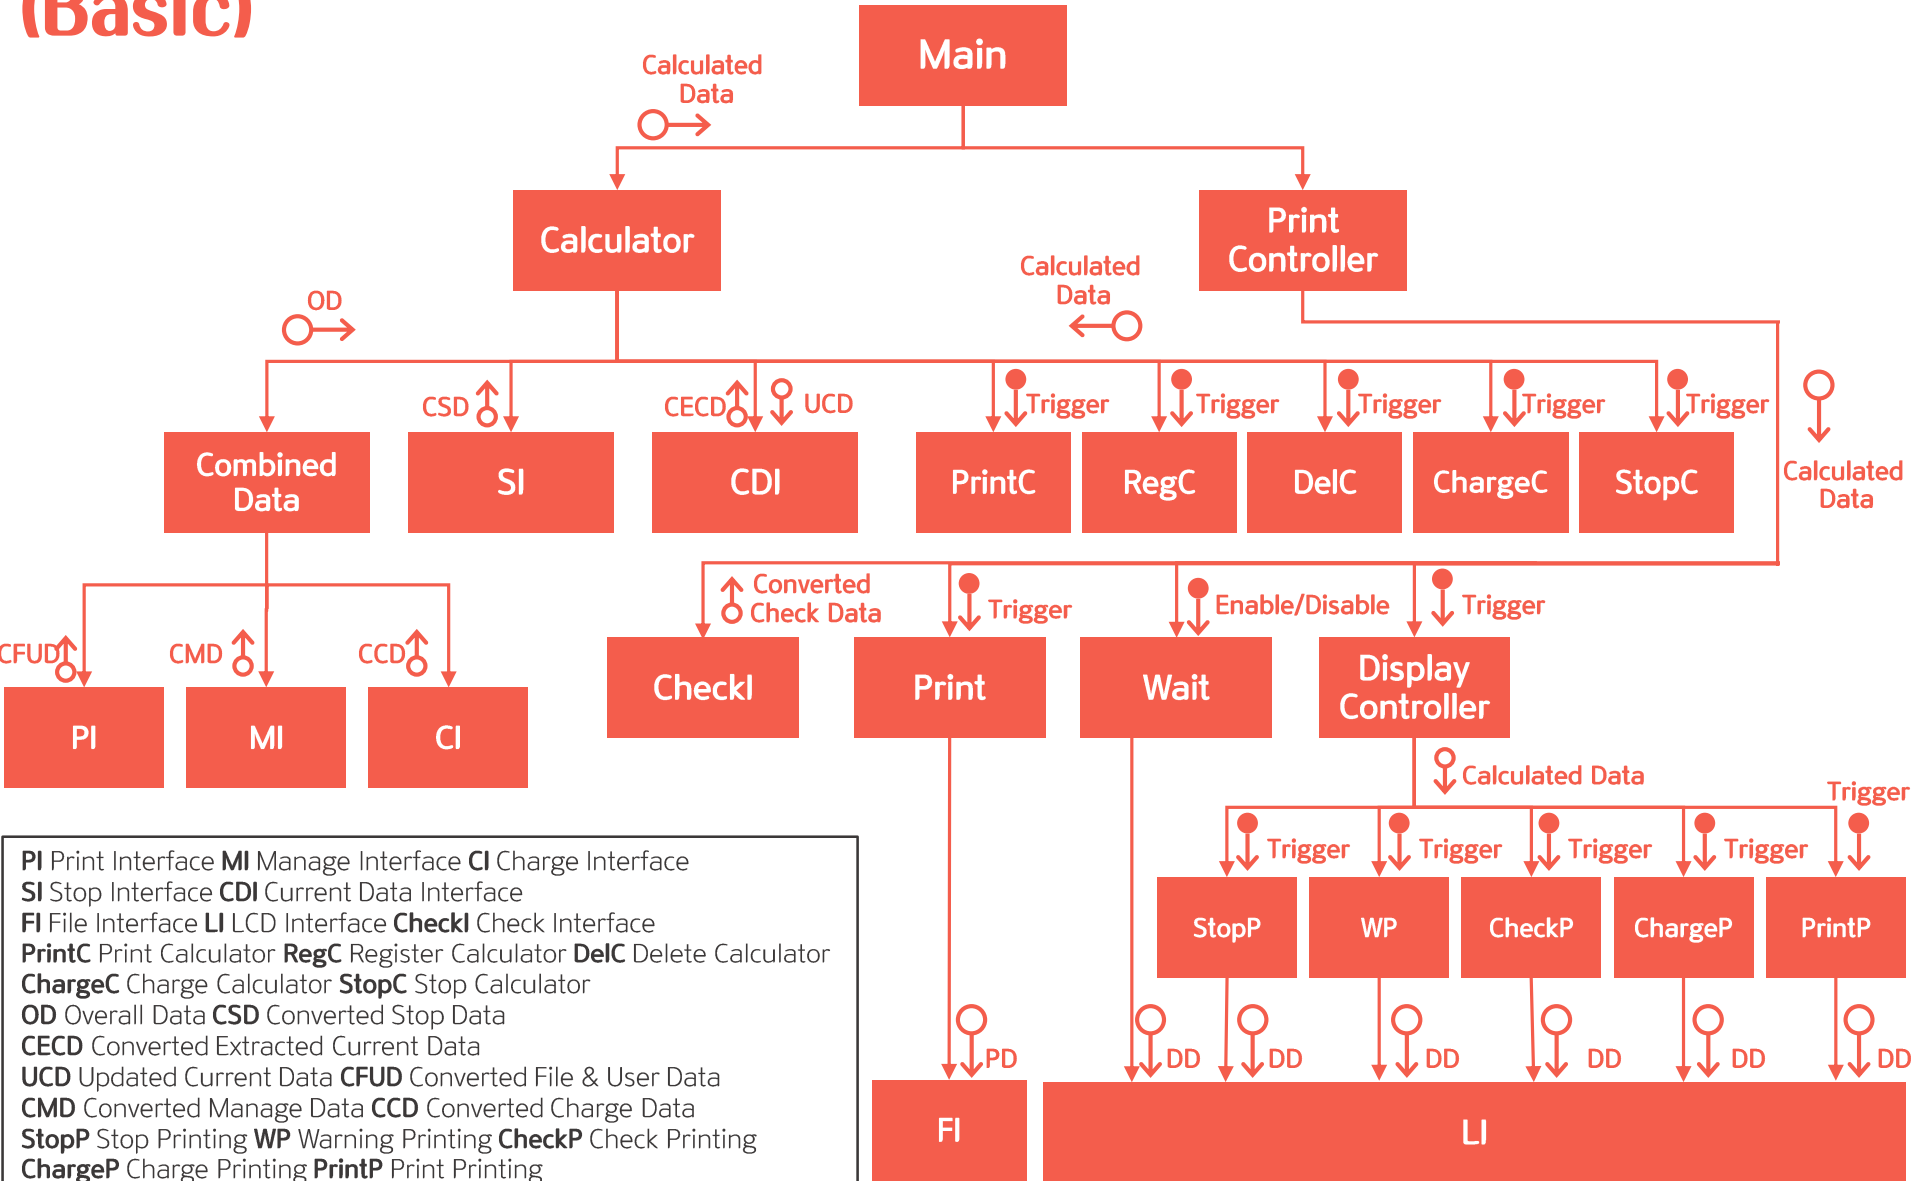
(Basic)

Main

Calculated Data

Calculator

Print Controller

Calculated Data

OD

Combined Data

CSD

SI

CECD

UCD

CDI

Trigger

PrintC

Trigger

RegC

Trigger

DelC

Trigger

ChargeC

Trigger

StopC

Calculated Data

CFUD

PI

CMD

MI

CCD

CI

Converted Check Data

CheckI

Trigger

Print

Enable/Disable

Wait

Trigger

Display Controller

Calculated Data

Trigger

Trigger

StopP

Trigger

WP

Trigger

CheckP

Trigger

ChargeP

PrintP

PD

FI

DD

DD

DD

DD

DD

DD

LI

**PI** Print Interface **MI** Manage Interface **CI** Charge Interface
**SI** Stop Interface **CDI** Current Data Interface
**FI** File Interface **LI** LCD Interface **CheckI** Check Interface
**PrintC** Print Calculator **RegC** Register Calculator **DelC** Delete Calculator
**ChargeC** Charge Calculator **StopC** Stop Calculator
**OD** Overall Data **CSD** Converted Stop Data
**CECD** Converted Extracted Current Data
**UCD** Updated Current Data **CFUD** Converted File & User Data
**CMD** Converted Manage Data **CCD** Converted Charge Data
**StopP** Stop Printing **WP** Warning Printing **CheckP** Check Printing
**ChargeP** Charge Printing **PrintP** Print Printing